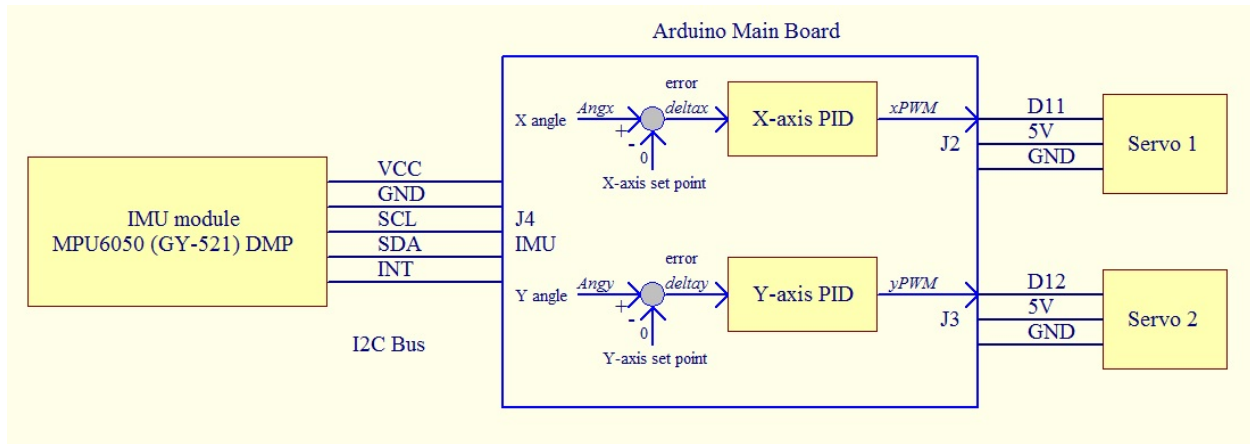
Arduino Main Board

IMU module
MPU6050 (GY-521) DMP

VCC
GND
SCL
SDA
INT

I2C Bus

J4
IMU

X angle
Angx
+
-
0
error
deltax
X-axis set point

X-axis PID
xPWM

J2

D11
5V
GND

Servo 1

Y angle
Angy
+
-
0
error
deltay
Y-axis set point

Y-axis PID
yPWM

J3

D12
5V
GND

Servo 2